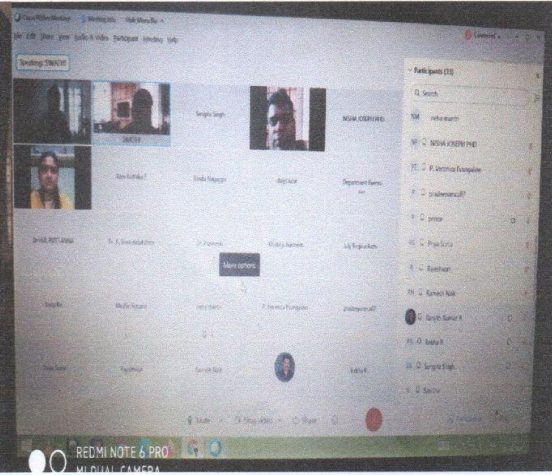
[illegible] Webex Meetings

Speaking: SWATHI

Participants (33)

Search

SWATHI

Sangita Singh

NISHA JOSEPH PHD

Shiv Adhikari

Sheila Nagappa

Department Remo

R. Vincentkaladhas

Kimberly Ravindra

Raj Rajguru

More options

Sangita

Mudra Angara

Kruthika

R. Veronica Evangeline

pradeepmanuK7

Gayathri

Rekha R

Participants (33)

NISHA JOSEPH PHD

R. Veronica Evangeline

pradeepmanuK7

prince

Priya Sona

Ravishiam

Ramesh Naik

Gayath Kumar R

Rekha R

Sangita Singh

Sachin

REDMI NOTE 6 PRO
MI DUAL CAMERA